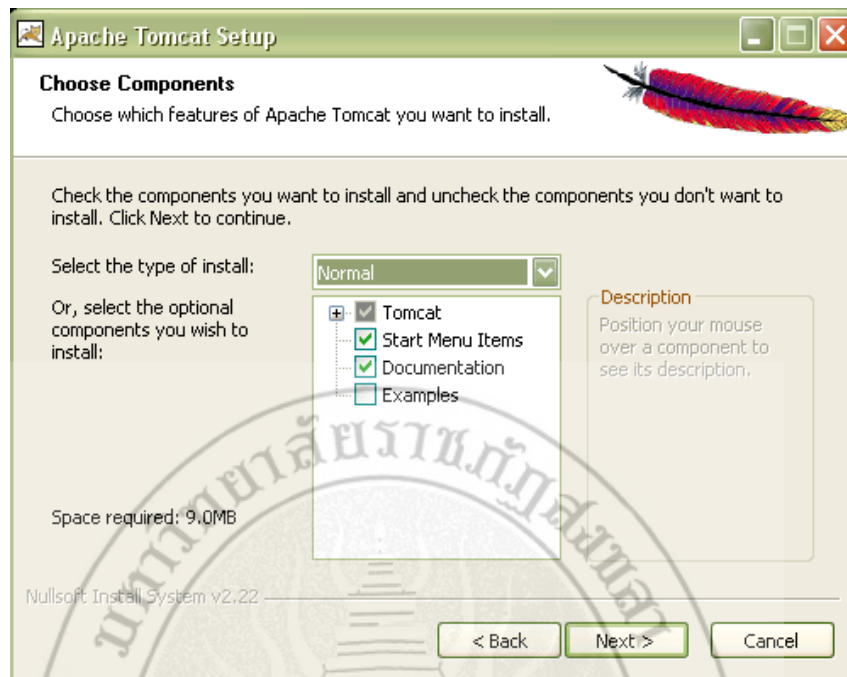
Apache Tomcat Setup

Choose Components
Choose which features of Apache Tomcat you want to install.

Check the components you want to install and uncheck the components you don't want to install. Click Next to continue.

Select the type of install: Normal

Or, select the optional components you wish to install:

Tomcat
Start Menu Items
Documentation
Examples

Description
Position your mouse over a component to see its description.

Space required: 9.0MB

Nullsoft Install System v2.22

< Back
Next >
Cancel

มหาวิทยาลัยราชภัฏสงขลา